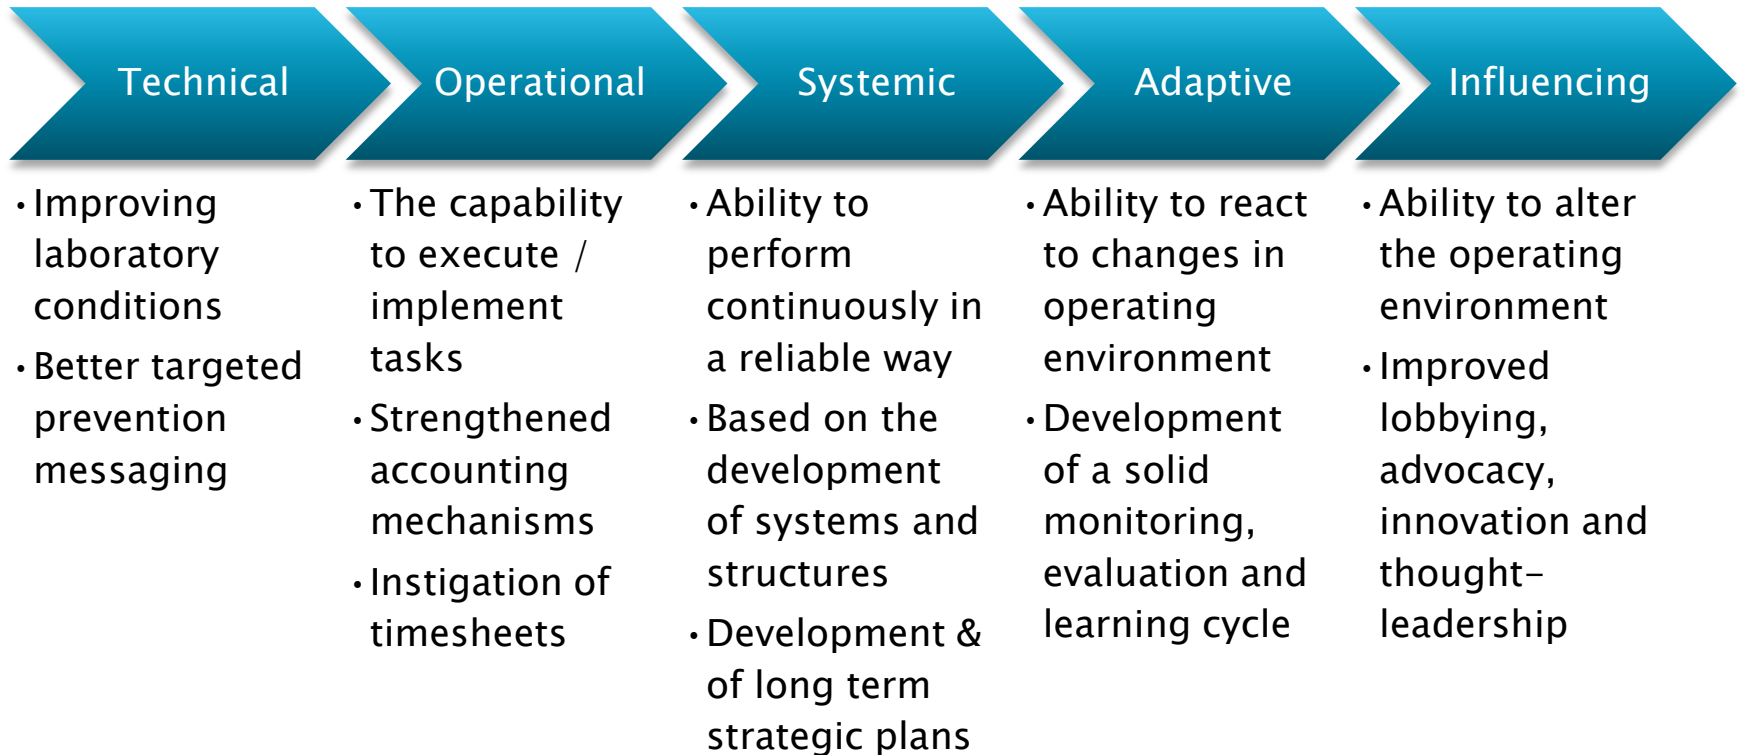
Technical

- Improving laboratory conditions
- Better targeted prevention messaging

Operational

- The capability to execute / implement tasks
- Strengthened accounting mechanisms
- Instigation of timesheets

Systemic

- Ability to perform continuously in a reliable way
- Based on the development of systems and structures
- Development & of long term strategic plans

Adaptive

- Ability to react to changes in operating environment
- Development of a solid monitoring, evaluation and learning cycle

Influencing

- Ability to alter the operating environment
- Improved lobbying, advocacy, innovation and thought-leadership